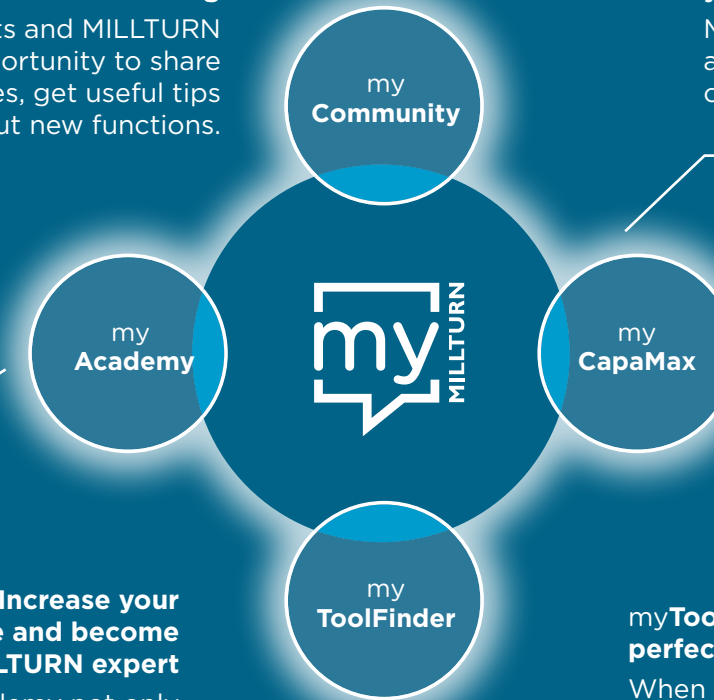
ts and MILLTURN
ortunity to share
es, get useful tips
ut new functions.

my
Community

N
a
c

my
Academy

my
MILLTURN

my
CapaMax

Increase your
e and become
LTURN expert

my
ToolFinder

myToo
perfec

When